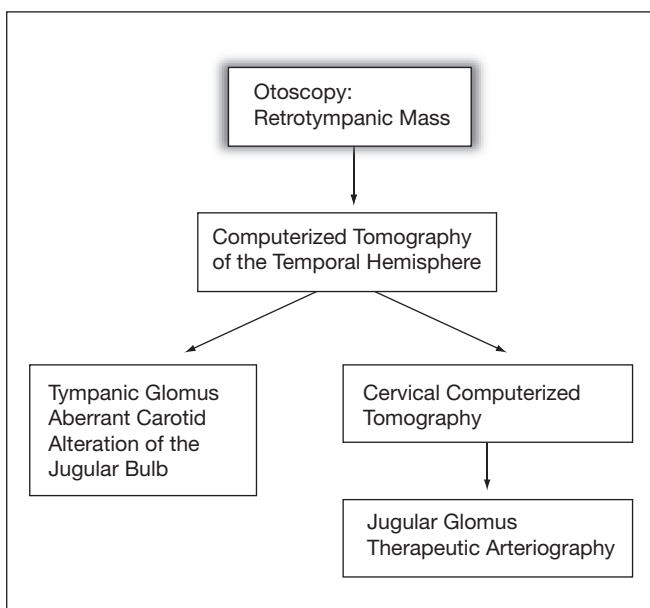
Otoscopy:
Retrotympanic Mass

Computerized Tomography
of the Temporal Hemisphere

Tympanic Glomus
Aberrant Carotid
Alteration of the
Jugular Bulb

Cervical Computerized
Tomography

Jugular Glomus
Therapeutic Arteriography